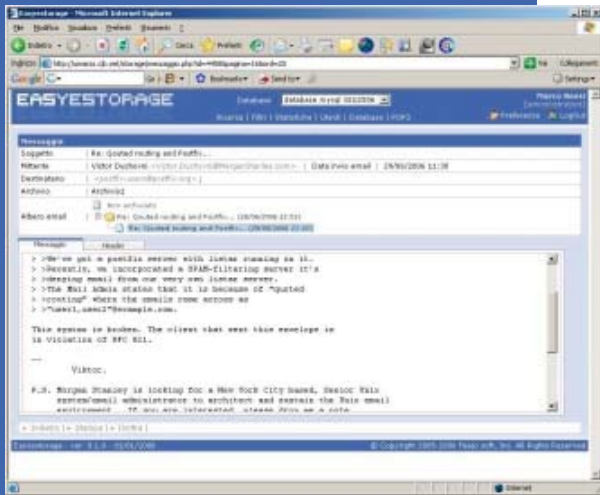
Easyestorage - Microsoft Internet Explorer

File Modifica Visualizza Preferiti Strumenti ?

Indietro Cerca Preferiti

Indirizzo http://amenis.cib.net/storage/messaggio.php?id=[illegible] Vai Collegamenti

Google Bookmarks Send to Settings

EASYESTORAGE

Database: database mysql 03/2006

Marco Nesti [amministratore]

Ricerca | Filtri | Statistiche | Utenti | Database | POP3 Preferenze Logout

Messaggio

Soggetto: Re: Quoted routing and Postfix...

Mittente: Viktor Duchovni <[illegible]> | Data invio email: 29/06/2006 11:38

Destinatario: <postfix-users@postfix.org>

Archivio: Archivio1

Albero email: Non archiviato
Re: Quoted routing and Postfix... (28/06/2006 22:53)
Re: Quoted routing and Postfix... (29/06/2006 11:38)

Messaggio Header

> >We've got a postfix server with lists running on it.
> >Recently, we incorporated a SPAM-filtering server it's
> >keeping mail from our very own lists server.
> >The Mail Admin states that it is because of "quoted
> >routing" where the emails come across as
> >"user1,user2"@example.com.

This system is broken. The client that sent this envelope is in violation of RFC 821.

--

Viktor.

P.S. Morgan Stanley is looking for a New York City based, Senior Unix system/email administrator to architect and sustain the Unix email environment. If you are interested, please drop me a note

« Indietro | « Elenco | » Inoltra

Easyestorage - ver. 3.1.0 - 05/01/2006

© Copyright 1995-2006 Texas soft, Inc. All Rights Reserved

Internet